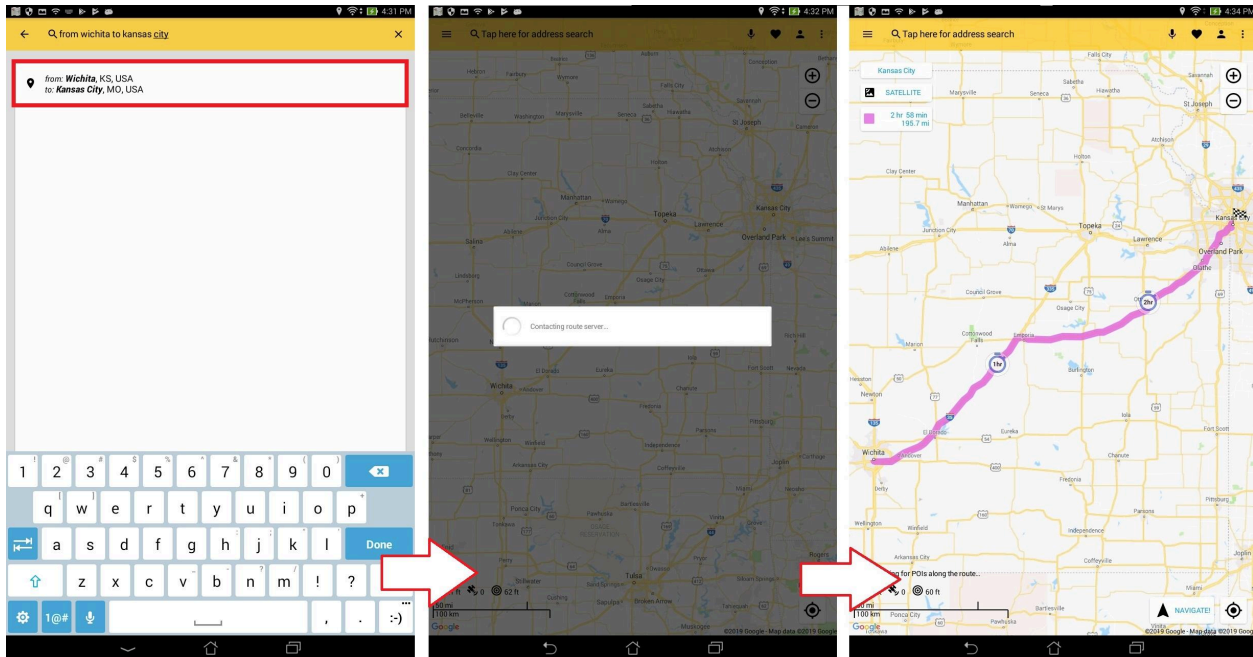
4:31 PM

from wichita to kansas city

from: Wichita, KS, USA
to: Kansas City, MO, USA

1 2 3 4 5 6 7 8 9 0
q w e r t y u i o p
a s d f g h j k l Done
z x c v b n m ! ?
1@# , . :-)

4:32 PM

Tap here for address search

Contacting route server...

Wichita
Topeka
Lawrence
Kansas City
Overland Park
Lee's Summit
Manhattan
Emporia
Tulsa

0
62 ft
50 mi
100 km
Google
©2019 Google · Map data ©2019 Google

4:34 PM

Tap here for address search

Kansas City
SATELLITE
2 hr 58 min
195.7 mi

1hr
2hr

Wichita
Emporia
Topeka
Lawrence
Kansas City
Overland Park
Olathe
Manhattan
St Joseph
Ottawa
Ponca City
Bartlesville
Coffeyville

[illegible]g for POIs along the route...
0
60 ft
50 mi
100 km
NAVIGATE!
Google
©2019 Google · Map data ©2019 Google